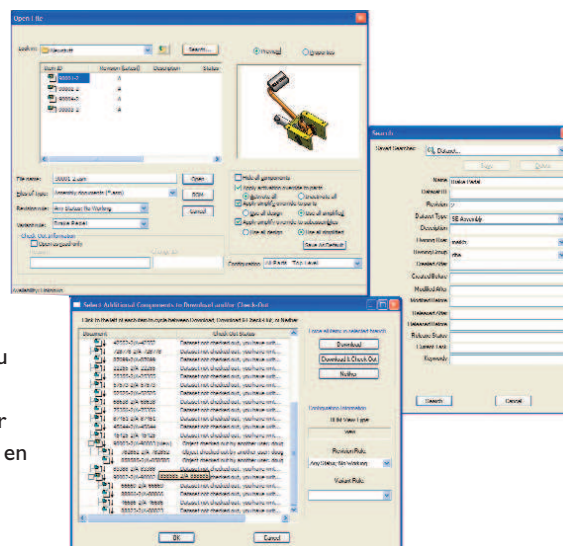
Open File

Look in:
Search...
Normal
Item ID
Revision
Description
Status
File name:
Files of type:
Revision rule:
Variant rule:
Open
BOM
Cancel
Check Out information
Open as read only
Configuration
Apply to Default

Search
Saved Searches:
Dataset...
Name
Dataset ID
Revision
Dataset Type
Description
Owning User
Owning Group
Created After
Created Before
Modified After
Modified Before
Released After
Released Before
Release Status
Current Task
Keywords
Search
Cancel

Select Additional Components to Download and/or Check-Out
Document
Check Out Status
Download
Download & Check Out
Neither
Revision Rule:
Any Status; No Working
Variant Rule:
OK
Cancel

u
r
en